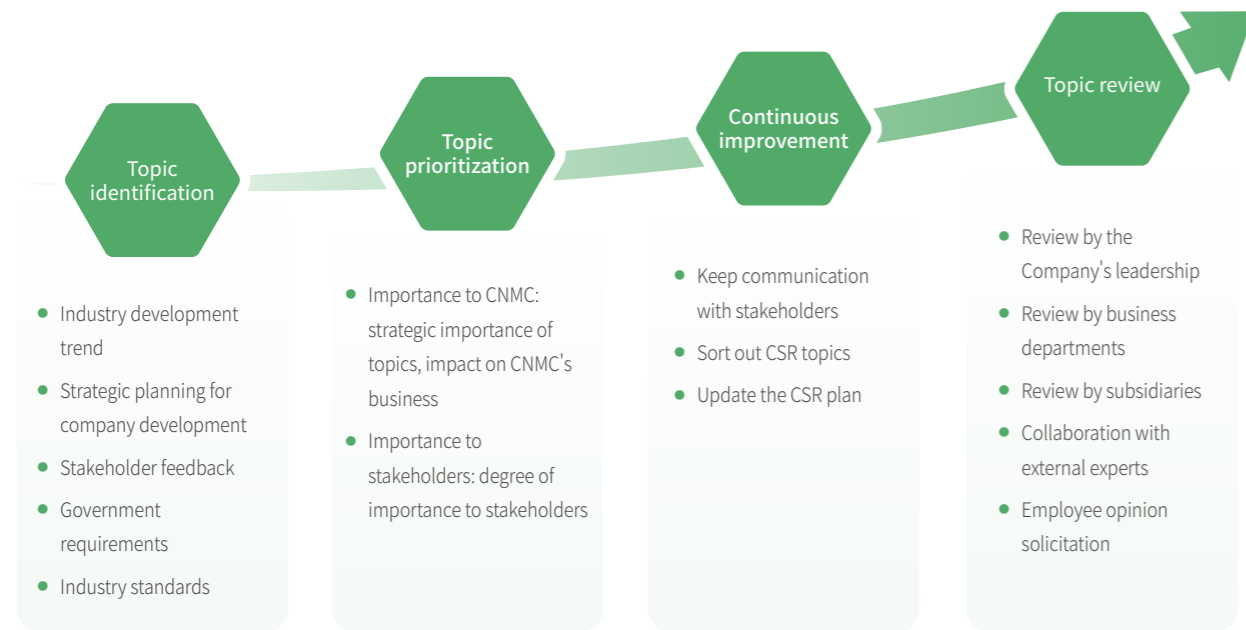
Topic identification

- Industry development trend
- Strategic planning for company development
- Stakeholder feedback
- Government requirements
- Industry standards

Topic prioritization

- Importance to CNMC: strategic importance of topics, impact on CNMC's business
- Importance to stakeholders: degree of importance to stakeholders

Continuous improvement

- Keep communication with stakeholders
- Sort out CSR topics
- Update the CSR plan

Topic review

- Review by the Company's leadership
- Review by business departments
- Review by subsidiaries
- Collaboration with external experts
- Employee opinion solicitation